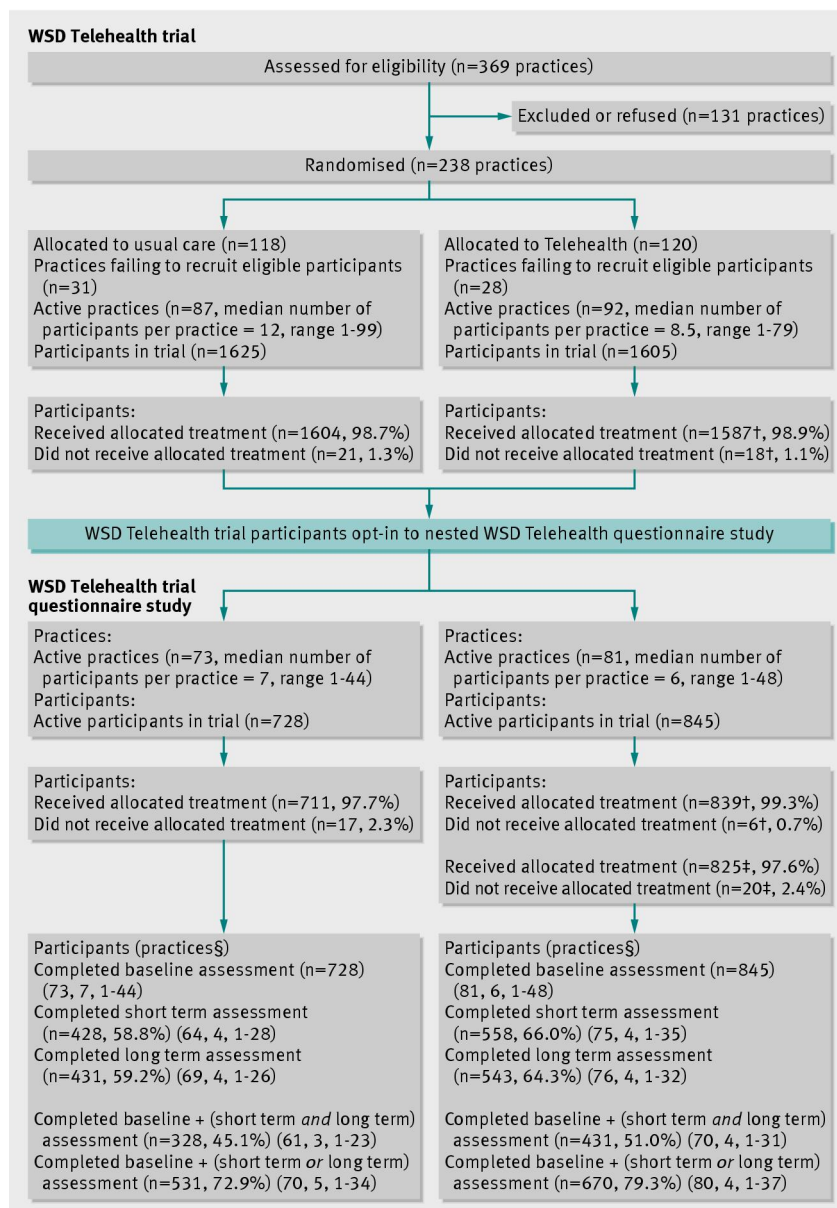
WSD Telehealth trial

Assessed for eligibility (n=369 practices)

Excluded or refused (n=131 practices)

Randomised (n=238 practices)

Allocated to usual care (n=118)
Practices failing to recruit eligible participants (n=31)
Active practices (n=87, median number of participants per practice = 12, range 1-99)
Participants in trial (n=1625)

Allocated to Telehealth (n=120)
Practices failing to recruit eligible participants (n=28)
Active practices (n=92, median number of participants per practice = 8.5, range 1-79)
Participants in trial (n=1605)

Participants:
Received allocated treatment (n=1604, 98.7%)
Did not receive allocated treatment (n=21, 1.3%)

Participants:
Received allocated treatment (n=1587†, 98.9%)
Did not receive allocated treatment (n=18†, 1.1%)

WSD Telehealth trial participants opt-in to nested WSD Telehealth questionnaire study

WSD Telehealth trial questionnaire study

Practices:
Active practices (n=73, median number of participants per practice = 7, range 1-44)
Participants:
Active participants in trial (n=728)

Practices:
Active practices (n=81, median number of participants per practice = 6, range 1-48)
Participants:
Active participants in trial (n=845)

Participants:
Received allocated treatment (n=711, 97.7%)
Did not receive allocated treatment (n=17, 2.3%)

Participants:
Received allocated treatment (n=839†, 99.3%)
Did not receive allocated treatment (n=6†, 0.7%)

Received allocated treatment (n=825‡, 97.6%)
Did not receive allocated treatment (n=20‡, 2.4%)

Participants (practices§)
Completed baseline assessment (n=728) (73, 7, 1-44)
Completed short term assessment (n=428, 58.8%) (64, 4, 1-28)
Completed long term assessment (n=431, 59.2%) (69, 4, 1-26)

Completed baseline + (short term and long term) assessment (n=328, 45.1%) (61, 3, 1-23)
Completed baseline + (short term or long term) assessment (n=531, 72.9%) (70, 5, 1-34)

Participants (practices§)
Completed baseline assessment (n=845) (81, 6, 1-48)
Completed short term assessment (n=558, 66.0%) (75, 4, 1-35)
Completed long term assessment (n=543, 64.3%) (76, 4, 1-32)

Completed baseline + (short term and long term) assessment (n=431, 51.0%) (70, 4, 1-31)
Completed baseline + (short term or long term) assessment (n=670, 79.3%) (80, 4, 1-37)